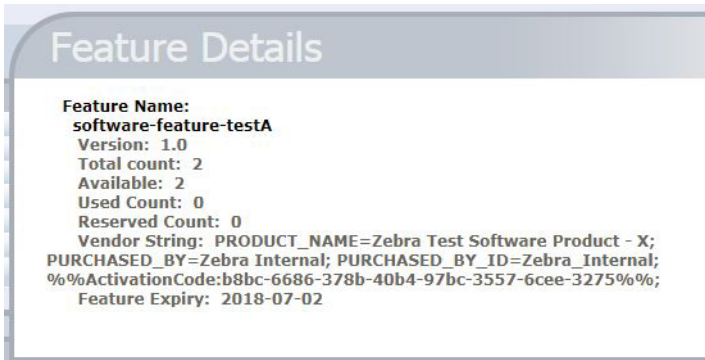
Feature Details

Feature Name:
software-feature-testA
Version: 1.0
Total count: 2
Available: 2
Used Count: 0
Reserved Count: 0
Vendor String: PRODUCT_NAME=Zebra Test Software Product - X; PURCHASED_BY=Zebra Internal; PURCHASED_BY_ID=Zebra_Internal; %%ActivationCode:b8bc-6686-378b-40b4-97bc-3557-6cee-3275%%;
Feature Expiry: 2018-07-02